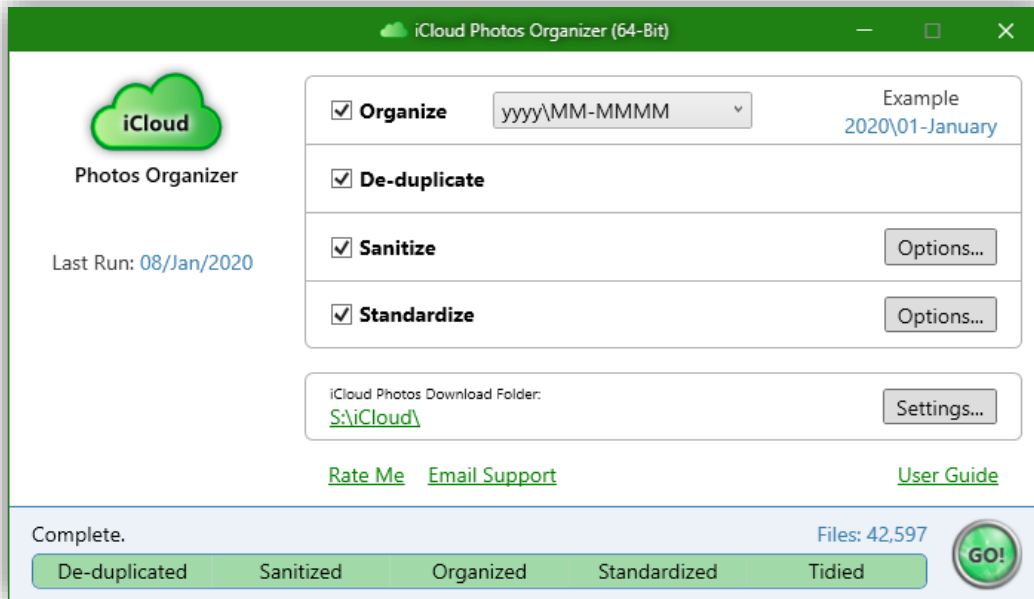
iCloud Photos Organizer (64-Bit)

iCloud

Photos Organizer

Last Run: 08/Jan/2020

☑ Organize yyyy\MM-MMMM

Example
2020\01-January

☑ De-duplicate

☑ Sanitize Options...

☑ Standardize Options...

iCloud Photos Download Folder:
S:\iCloud\

Settings...

Rate Me Email Support User Guide

Complete.

Files: 42,597

| De-duplicated | Sanitized | Organized | Standardized | Tidied |
|---|---|---|---|---|

GO!